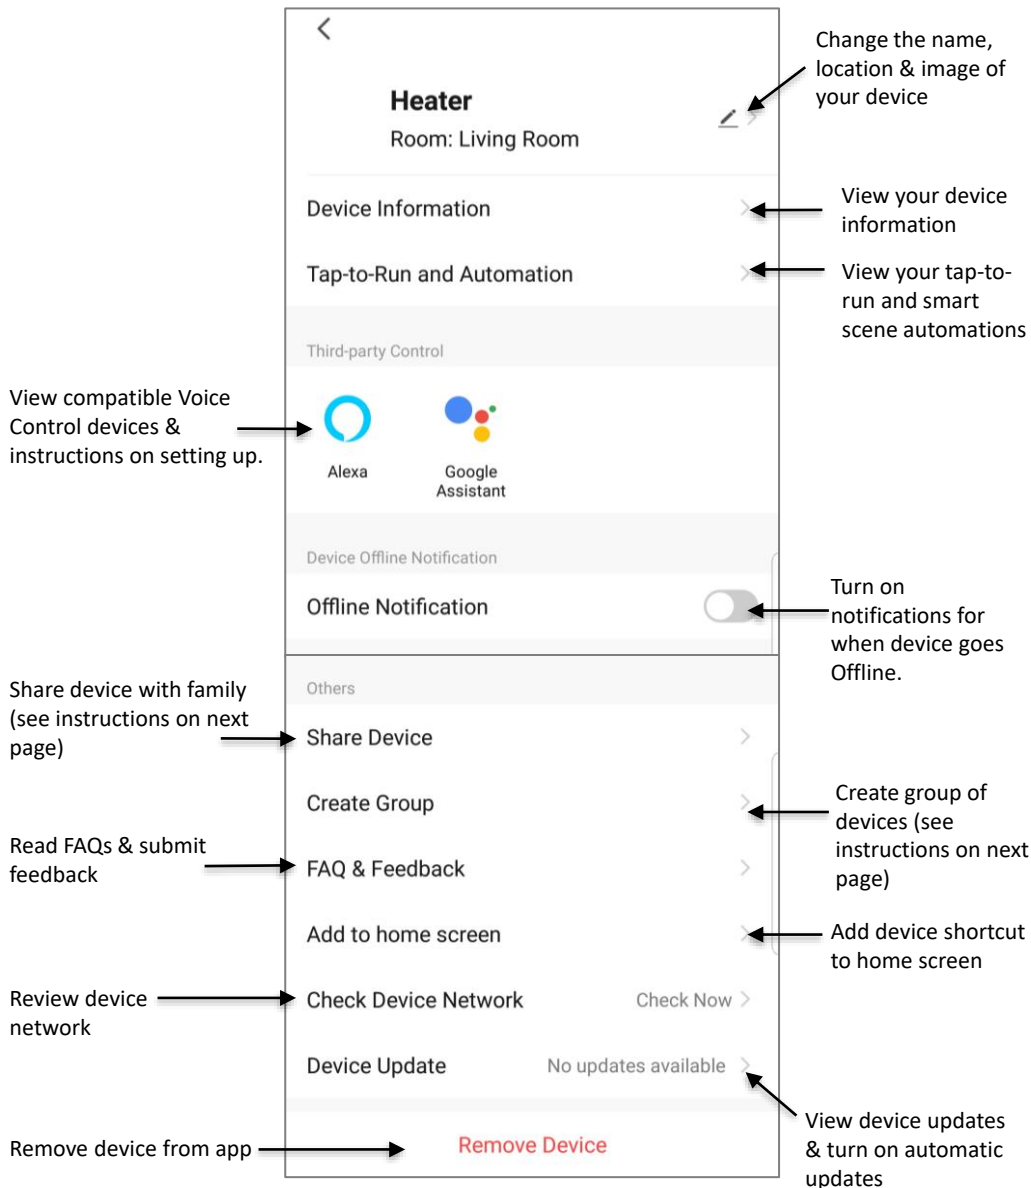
<

Heater
Room: Living Room

Change the name, location & image of your device

Device Information

View your device information

Tap-to-Run and Automation

View your tap-to-run and smart scene automations

Third-party Control

View compatible Voice Control devices & instructions on setting up.

Alexa

Google Assistant

Device Offline Notification

Offline Notification

Turn on notifications for when device goes Offline.

Others

Share device with family (see instructions on next page)

Share Device

Create Group

Create group of devices (see instructions on next page)

Read FAQs & submit feedback

FAQ & Feedback

Add to home screen

Add device shortcut to home screen

Review device network

Check Device Network

Check Now >

Device Update

No updates available >

View device updates & turn on automatic updates

Remove device from app

Remove Device